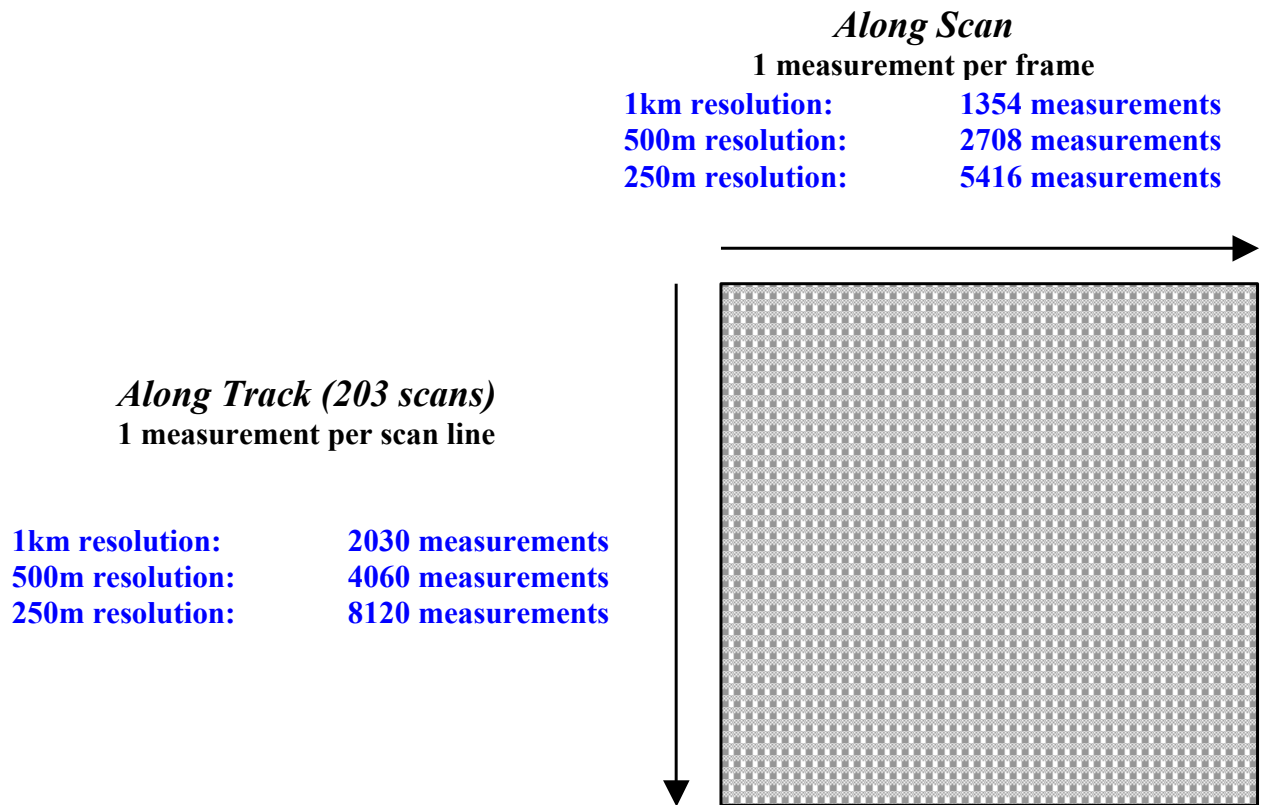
*Along Scan*
**1 measurement per frame**

**1km resolution: 1354 measurements**
**500m resolution: 2708 measurements**
**250m resolution: 5416 measurements**

*Along Track (203 scans)*
**1 measurement per scan line**

**1km resolution: 2030 measurements**
**500m resolution: 4060 measurements**
**250m resolution: 8120 measurements**